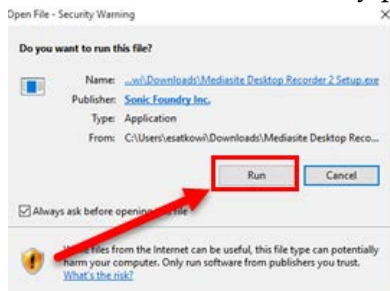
Open File - Security Warning

Do you want to run this file?

Name: ...wi\Downloads\Mediasite Desktop Recorder 2 Setup.exe
Publisher: Sonic Foundry Inc.
Type: Application
From: C:\Users\esatkowi\Downloads\Mediasite Desktop Reco...

Run Cancel

Always ask before opening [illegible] file

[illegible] files from the Internet can be useful, this file type can potentially harm your computer. Only run software from publishers you trust. What's the risk?